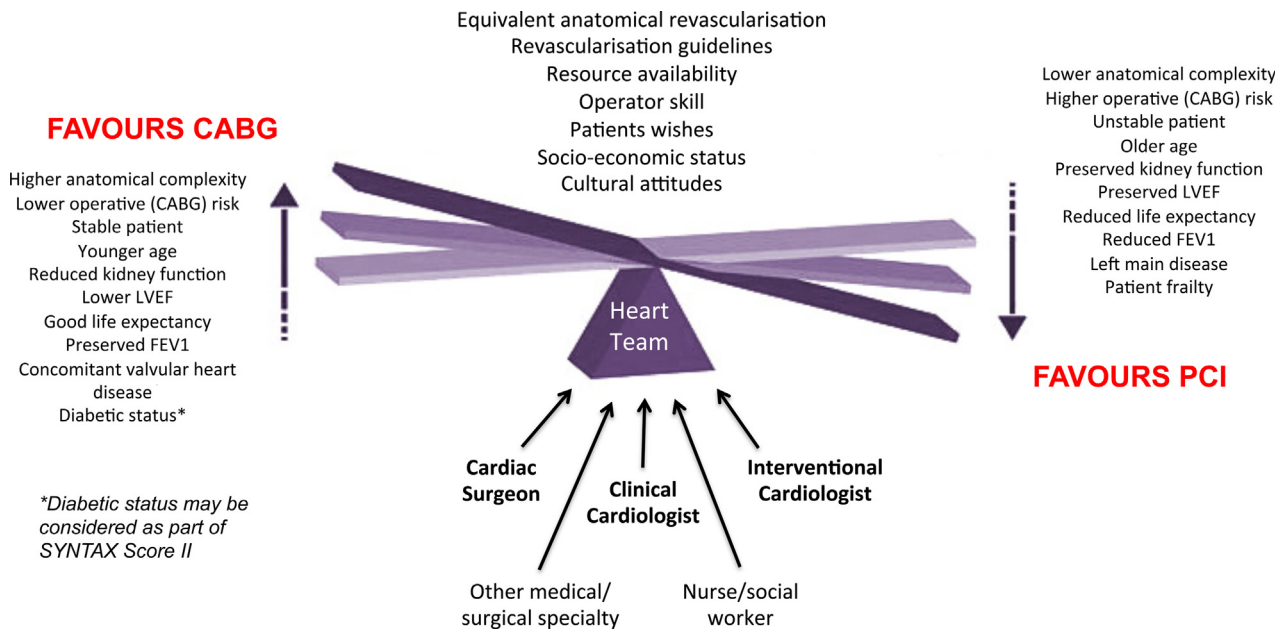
Equivalent anatomical revascularisation
Revascularisation guidelines
Resource availability
Operator skill
Patients wishes
Socio-economic status
Cultural attitudes

FAVOURS CABG

Higher anatomical complexity
Lower operative (CABG) risk
Stable patient
Younger age
Reduced kidney function
Lower LVEF
Good life expectancy
Preserved FEV1
Concomitant valvular heart disease
Diabetic status*

*Diabetic status may be considered as part of SYNTAX Score II

Lower anatomical complexity
Higher operative (CABG) risk
Unstable patient
Older age
Preserved kidney function
Preserved LVEF
Reduced life expectancy
Reduced FEV1
Left main disease
Patient frailty

FAVOURS PCI

Heart Team

Cardiac Surgeon

Clinical Cardiologist

Interventional Cardiologist

Other medical/ surgical specialty

Nurse/social worker